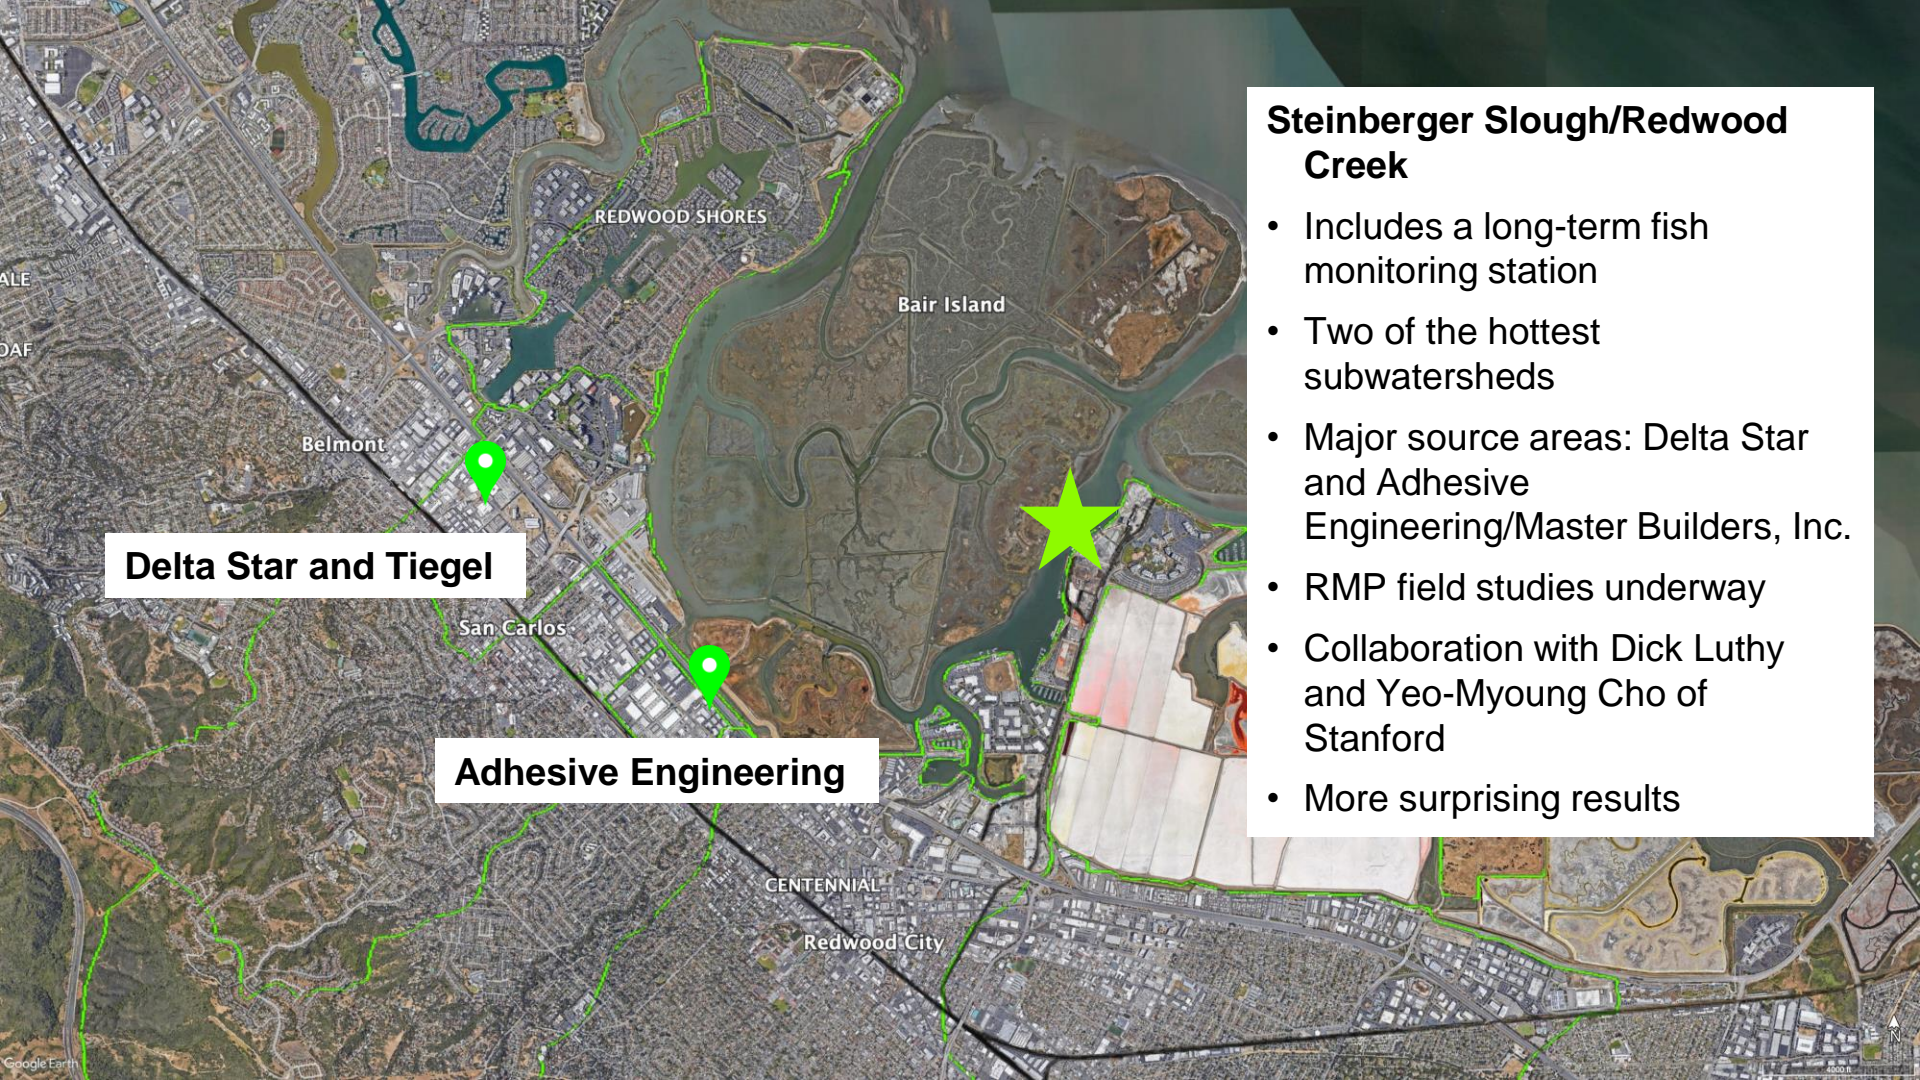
ALE

DAF

REDWOOD SHORES

Bair Island

Belmont

Delta Star and Tiegel

San Carlos

Adhesive Engineering

CENTENNIAL

Redwood City

Google Earth

Steinberger Slough/Redwood Creek

- Includes a long-term fish monitoring station
- Two of the hottest subwatersheds
- Major source areas: Delta Star and Adhesive Engineering/Master Builders, Inc.
- RMP field studies underway
- Collaboration with Dick Luthy and Yeo-Myoung Cho of Stanford
- More surprising results